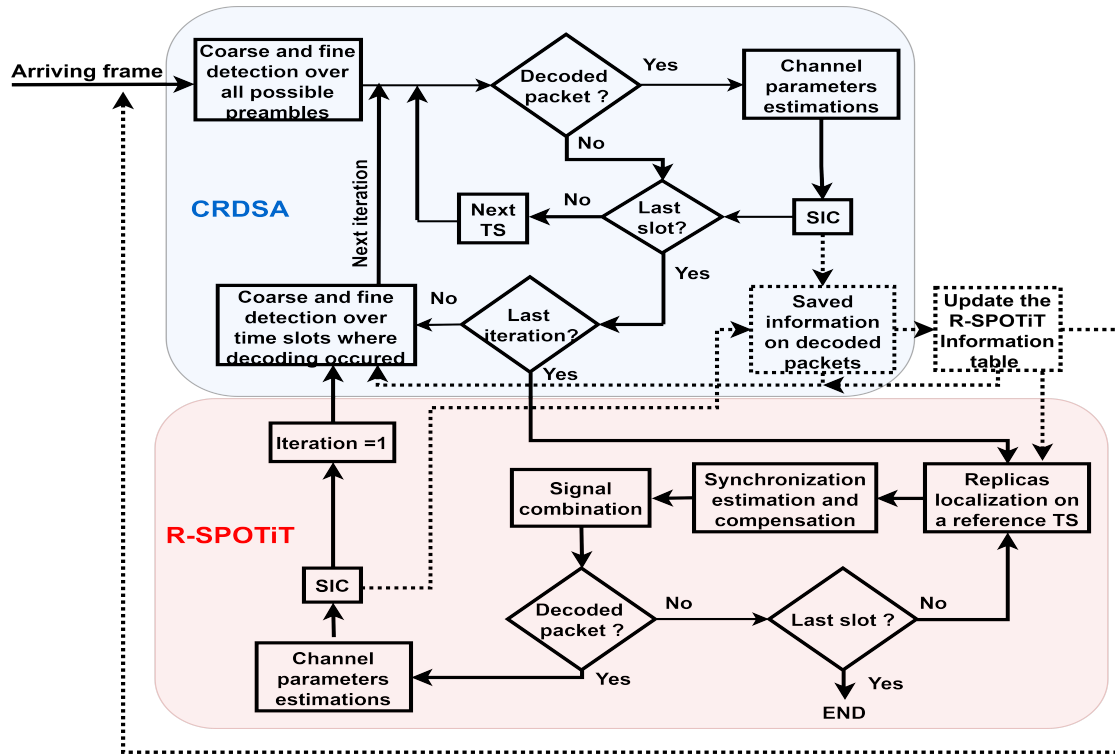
Arriving frame

Coarse and fine detection over all possible preambles

Decoded packet ?

Yes

Channel parameters estimations

No

CRDSA

Next iteration

Next TS

No

Last slot?

SIC

Yes

No

Coarse and fine detection over time slots where decoding occured

Last iteration?

Saved information on decoded packets

Update the R-SPOTiT Information table

Yes

Iteration =1

R-SPOTiT

Signal combination

Synchronization estimation and compensation

Replicas localization on a reference TS

SIC

Decoded packet ?

No

Last slot ?

No

Channel parameters estimations

Yes

Yes

END